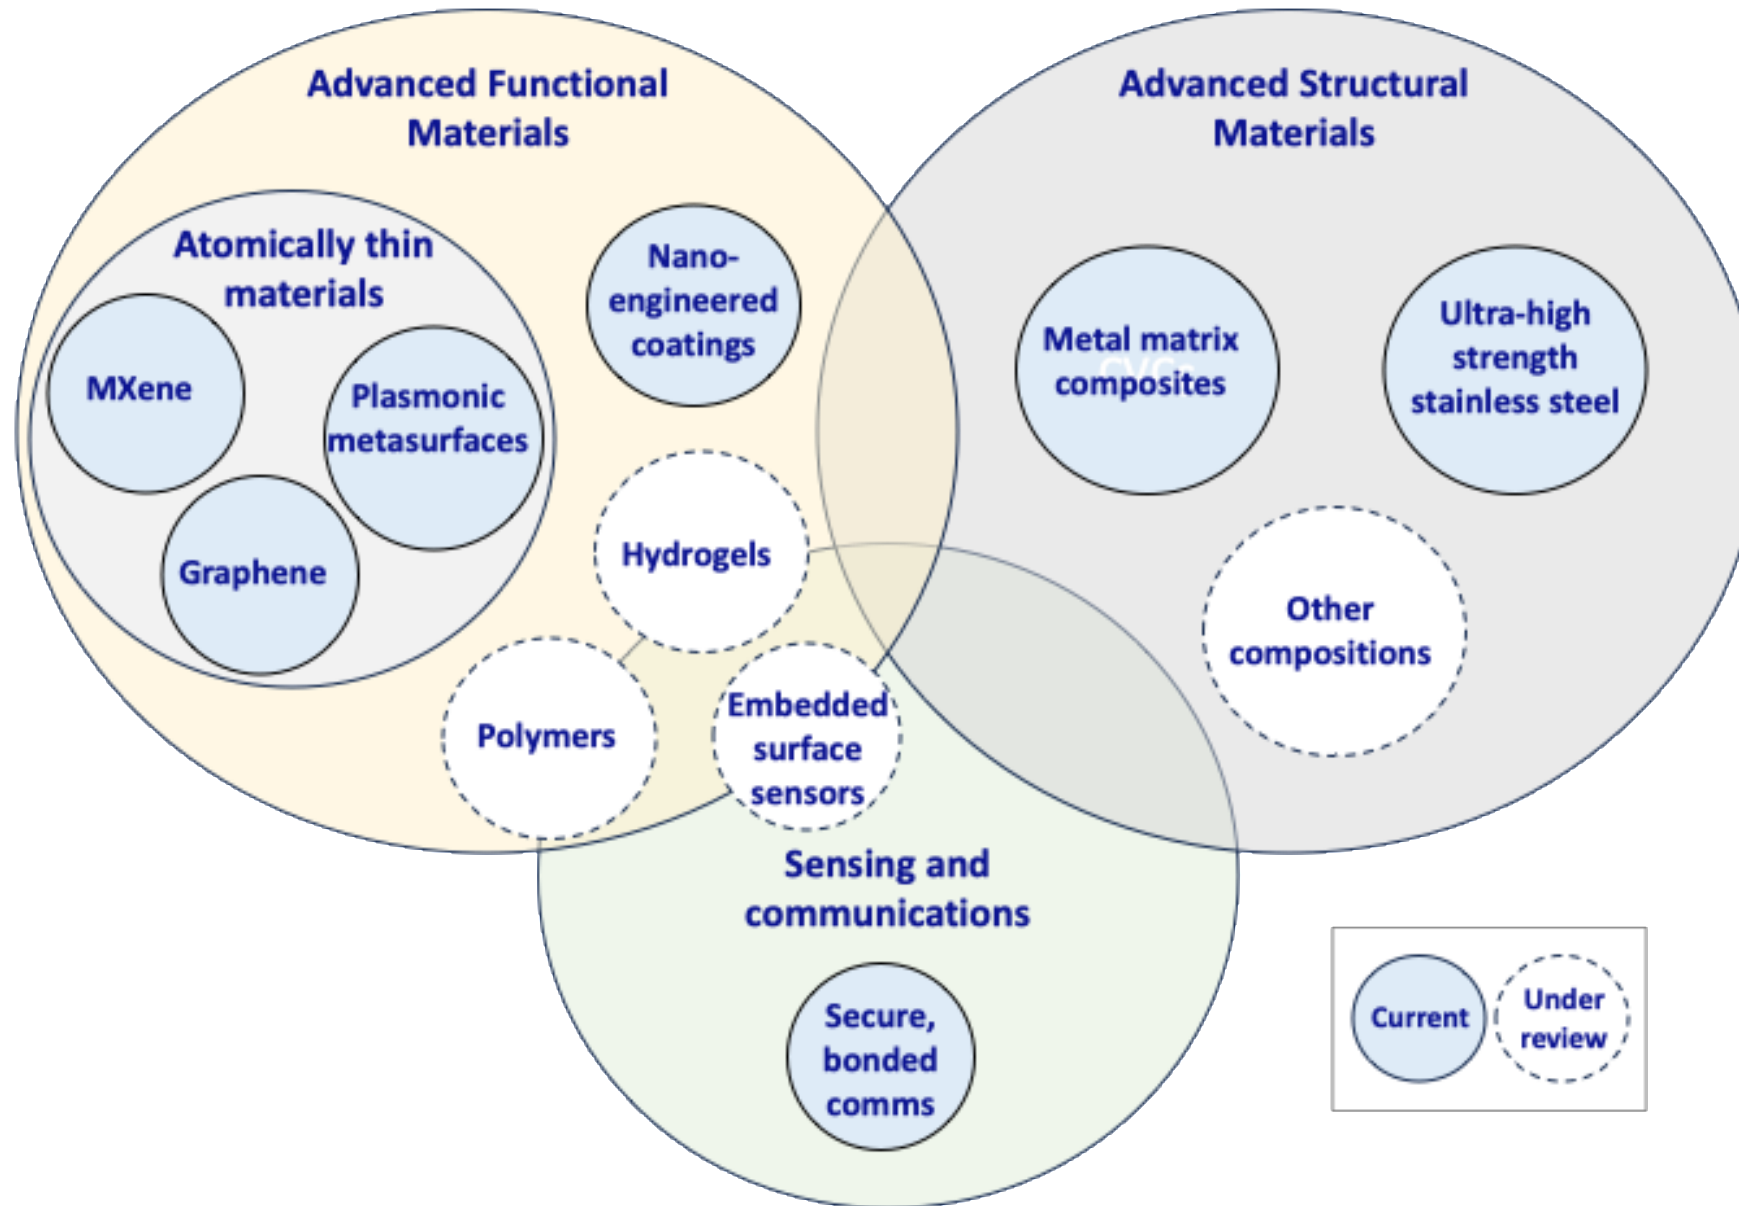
Advanced Functional Materials

Atomically thin materials

MXene

Plasmonic metasurfaces

Graphene

Nano-engineered coatings

Hydrogels

Polymers

Embedded surface sensors

Advanced Structural Materials

Metal matrix composites

Ultra-high strength stainless steel

Other compositions

Sensing and communications

Secure, bonded comms

Current

Under review